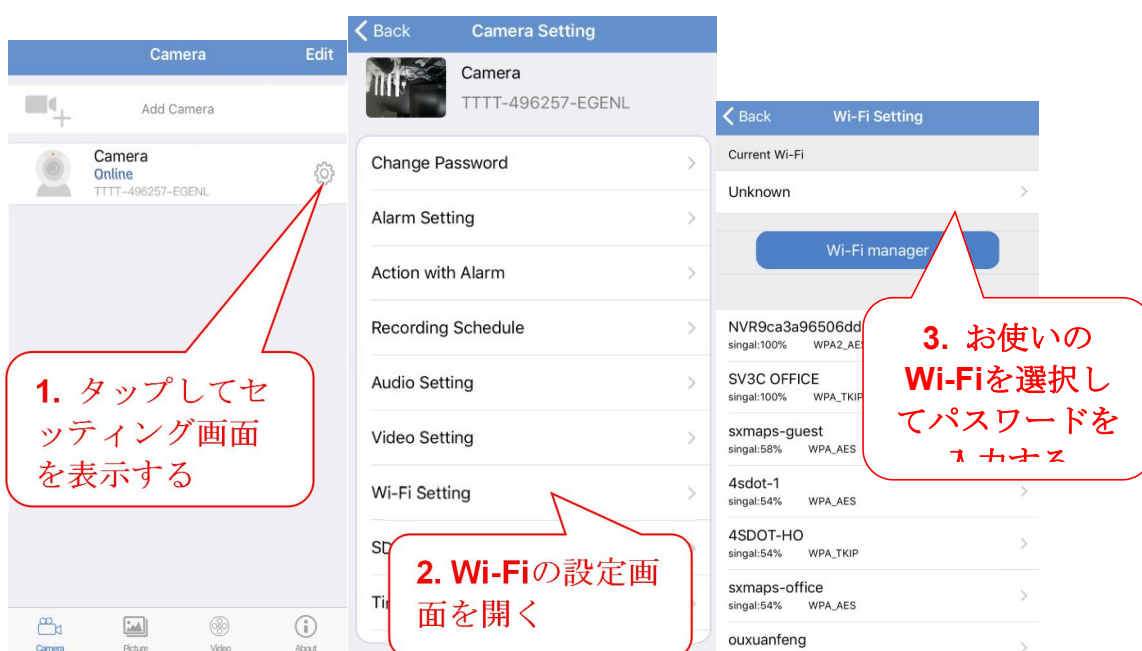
Camera
Edit

Add Camera

Camera
Online
TTTT-496257-EGENL

1. タップしてセッティング画面を表示する

Camera Picture Video About

Back
Camera Setting

Camera
TTTT-496257-EGENL

Change Password
Alarm Setting
Action with Alarm
Recording Schedule
Audio Setting
Video Setting
Wi-Fi Setting
SD
Ti

2. Wi-Fiの設定画面を開く

Back
Wi-Fi Setting

Current Wi-Fi
Unknown

Wi-Fi manager

NVR9ca3a96506dd
singal:100% WPA2_AES
SV3C OFFICE
singal:100% WPA_TKIP
sxmaps-guest
singal:58% WPA_AES
4sdot-1
singal:54% WPA_AES
4SDOT-HO
singal:54% WPA_TKIP
sxmaps-office
singal:54% WPA_AES
ouxuanfeng

3. お使いのWi-Fiを選択してパスワードを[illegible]